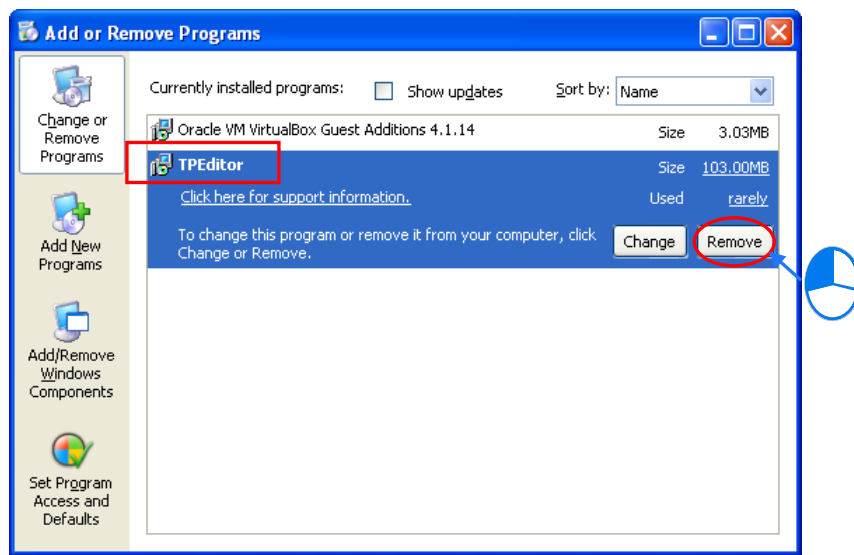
Add or Remove Programs

Change or Remove Programs

Add New Programs

Add/Remove Windows Components

Set Program Access and Defaults

Currently installed programs: Show updates Sort by: Name

Oracle VM VirtualBox Guest Additions 4.1.14 Size 3.03MB

TPEditor Size 103.00MB

Click here for support information. Used rarely

To change this program or remove it from your computer, click Change or Remove.

Change Remove